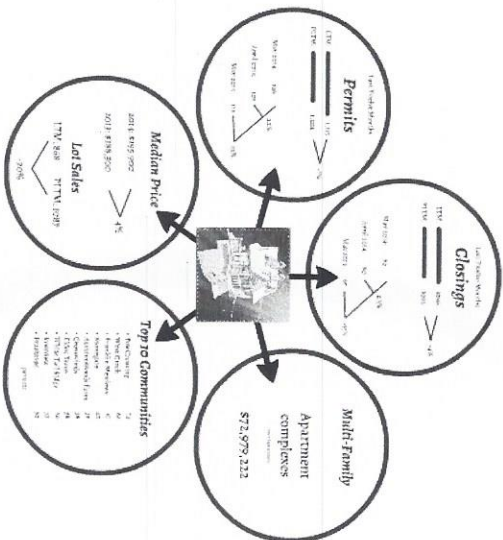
Permits

Last Twelve Months

TTM

1,183

Mar 2014

Jun 2014

Sep 2014

Closings

Last Twelve Months

TTM

Mar 2014

Jun 2014

Median Price

2016 $365,002

2013 $338,250

Lot Sales

TTM 868

PTTM 1,087

-20%

Top 10 Communities

Multi-Family

Apartment complexes

$72,979,222